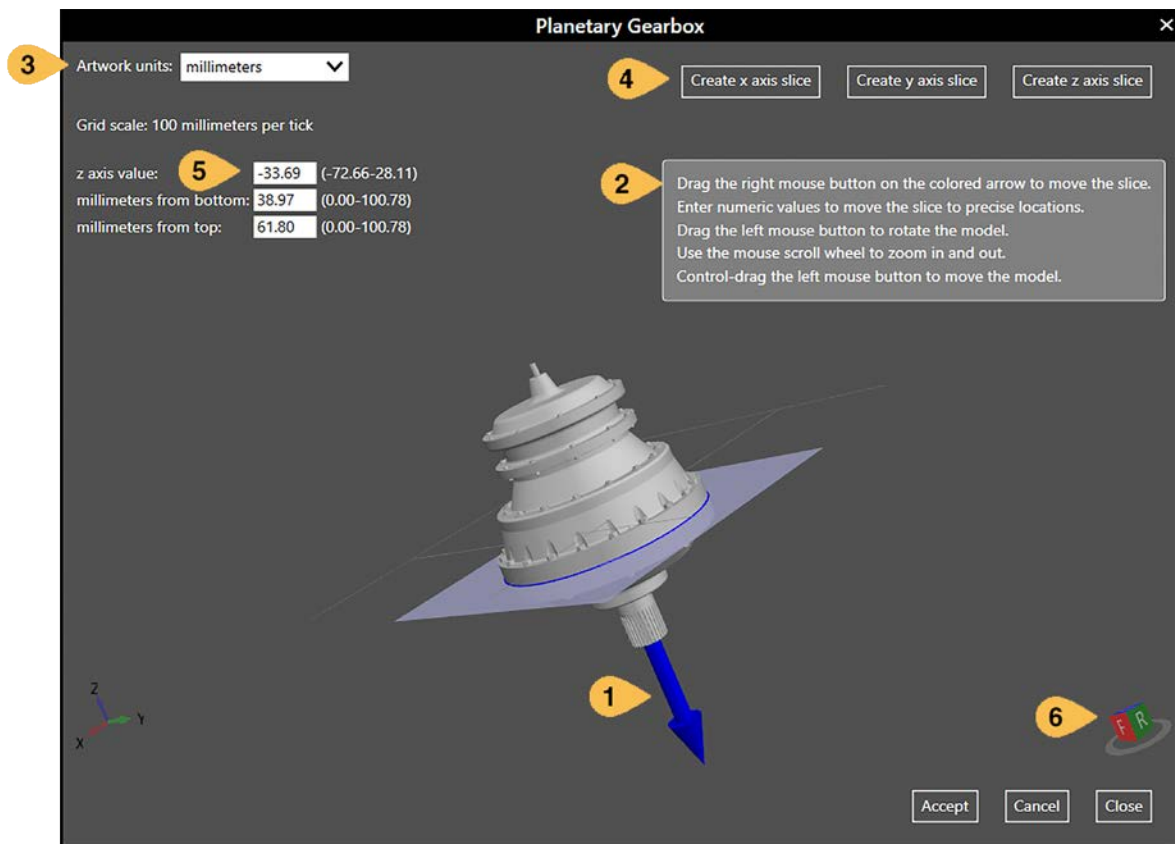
Planetary Gearbox

×

3 Artwork units: millimeters

4 Create x axis slice | Create y axis slice | Create z axis slice

Grid scale: 100 millimeters per tick

z axis value: 5 -33.69 (-72.66-28.11)
millimeters from bottom: 38.97 (0.00-100.78)
millimeters from top: 61.80 (0.00-100.78)

2 Drag the right mouse button on the colored arrow to move the slice.
Enter numeric values to move the slice to precise locations.
Drag the left mouse button to rotate the model.
Use the mouse scroll wheel to zoom in and out.
Control-drag the left mouse button to move the model.

1

Z
Y
X

6 F R

Accept | Cancel | Close